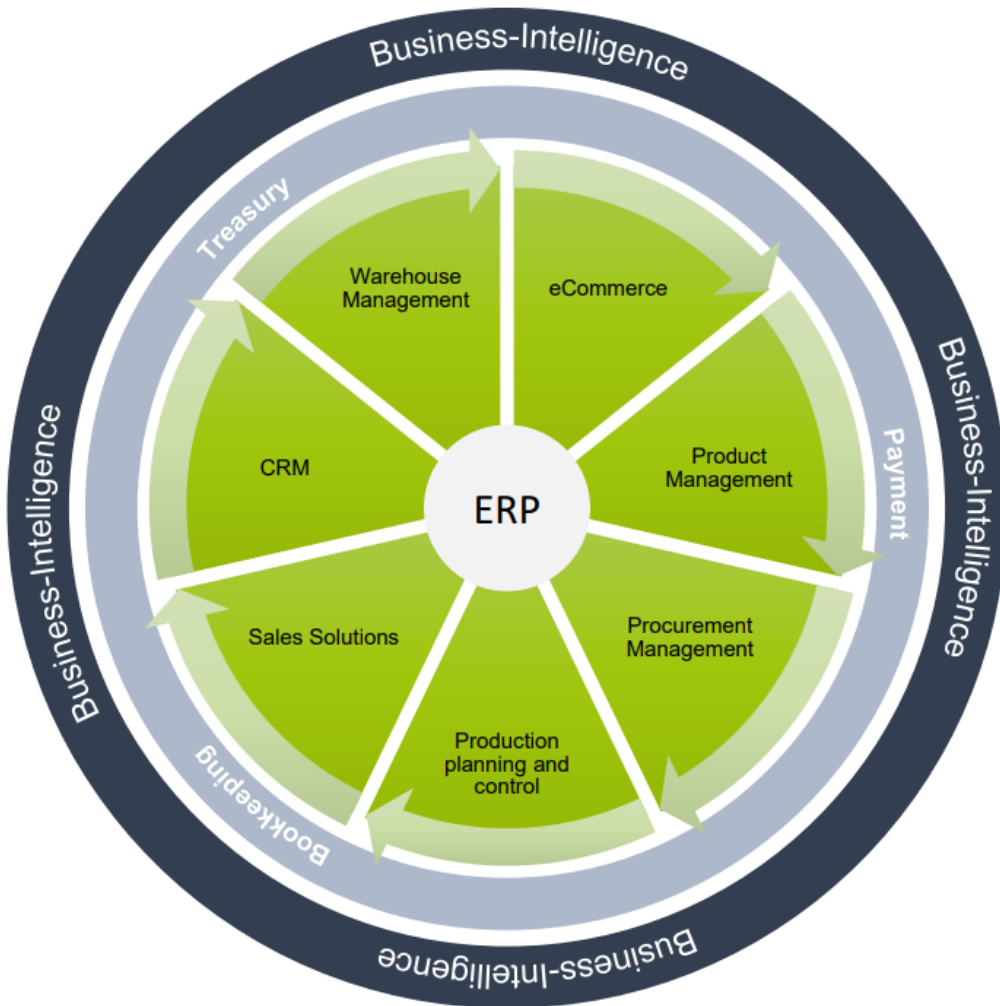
Business-Intelligence

Treasury

Warehouse Management

eCommerce

Business-Intelligence

Payment

Product Management

CRM

ERP

Business-Intelligence

Sales Solutions

Procurement Management

Production planning and control

Bookkeeping

Business-Intelligence